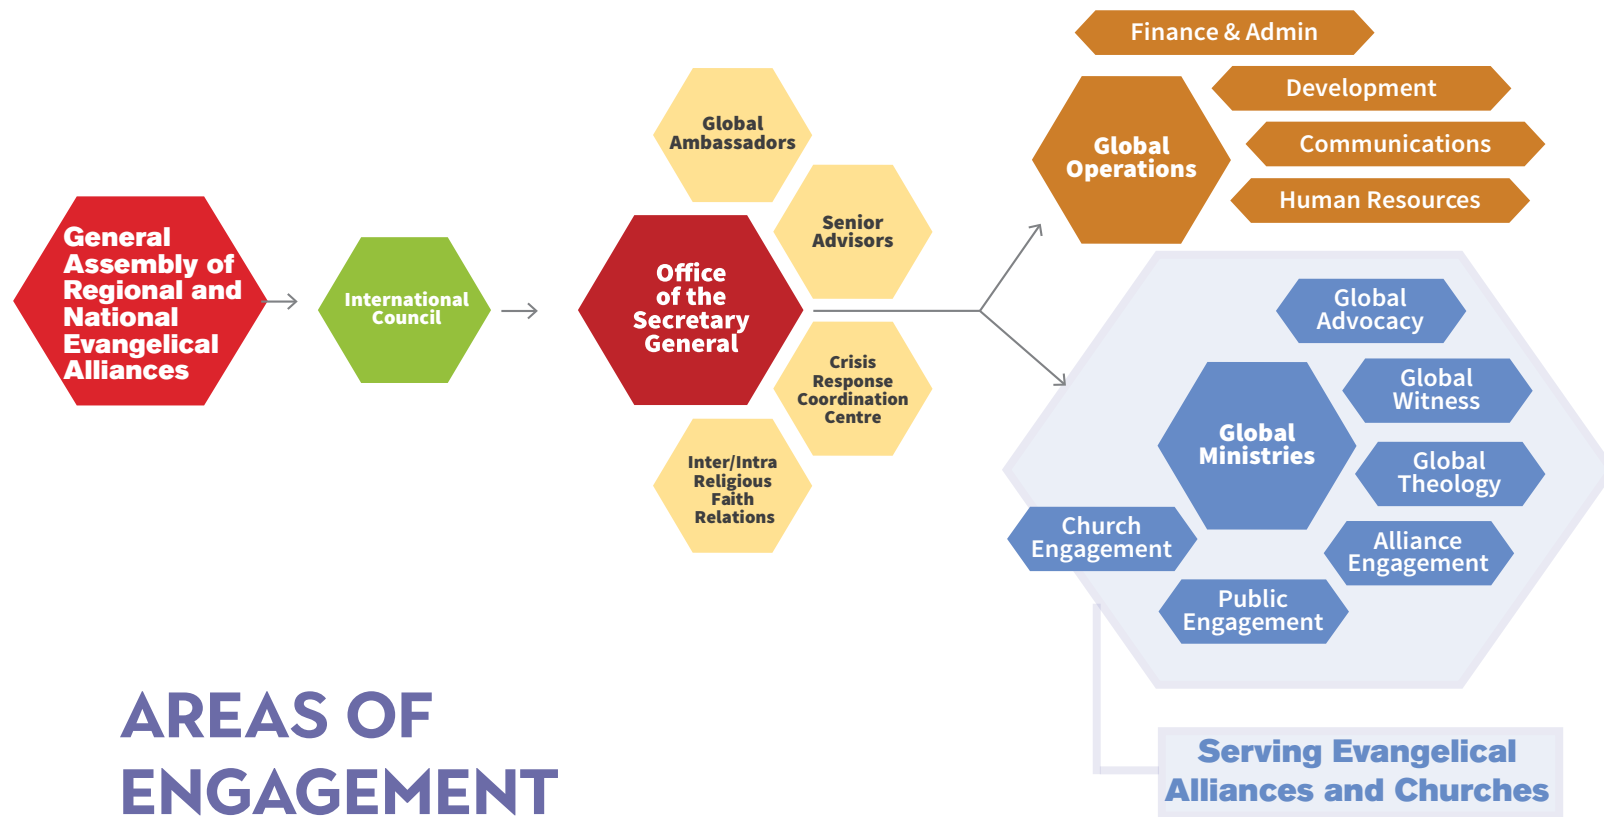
General Assembly of Regional and National Evangelical Alliances

International Council

Global Ambassadors

Senior Advisors

Office of the Secretary General

Crisis Response Coordination Centre

Inter/Intra Religious Faith Relations

Finance & Admin

Global Operations

Development

Communications

Human Resources

Global Advocacy

Global Ministries

Global Witness

Global Theology

Church Engagement

Alliance Engagement

Public Engagement

AREAS OF ENGAGEMENT

Serving Evangelical Alliances and Churches